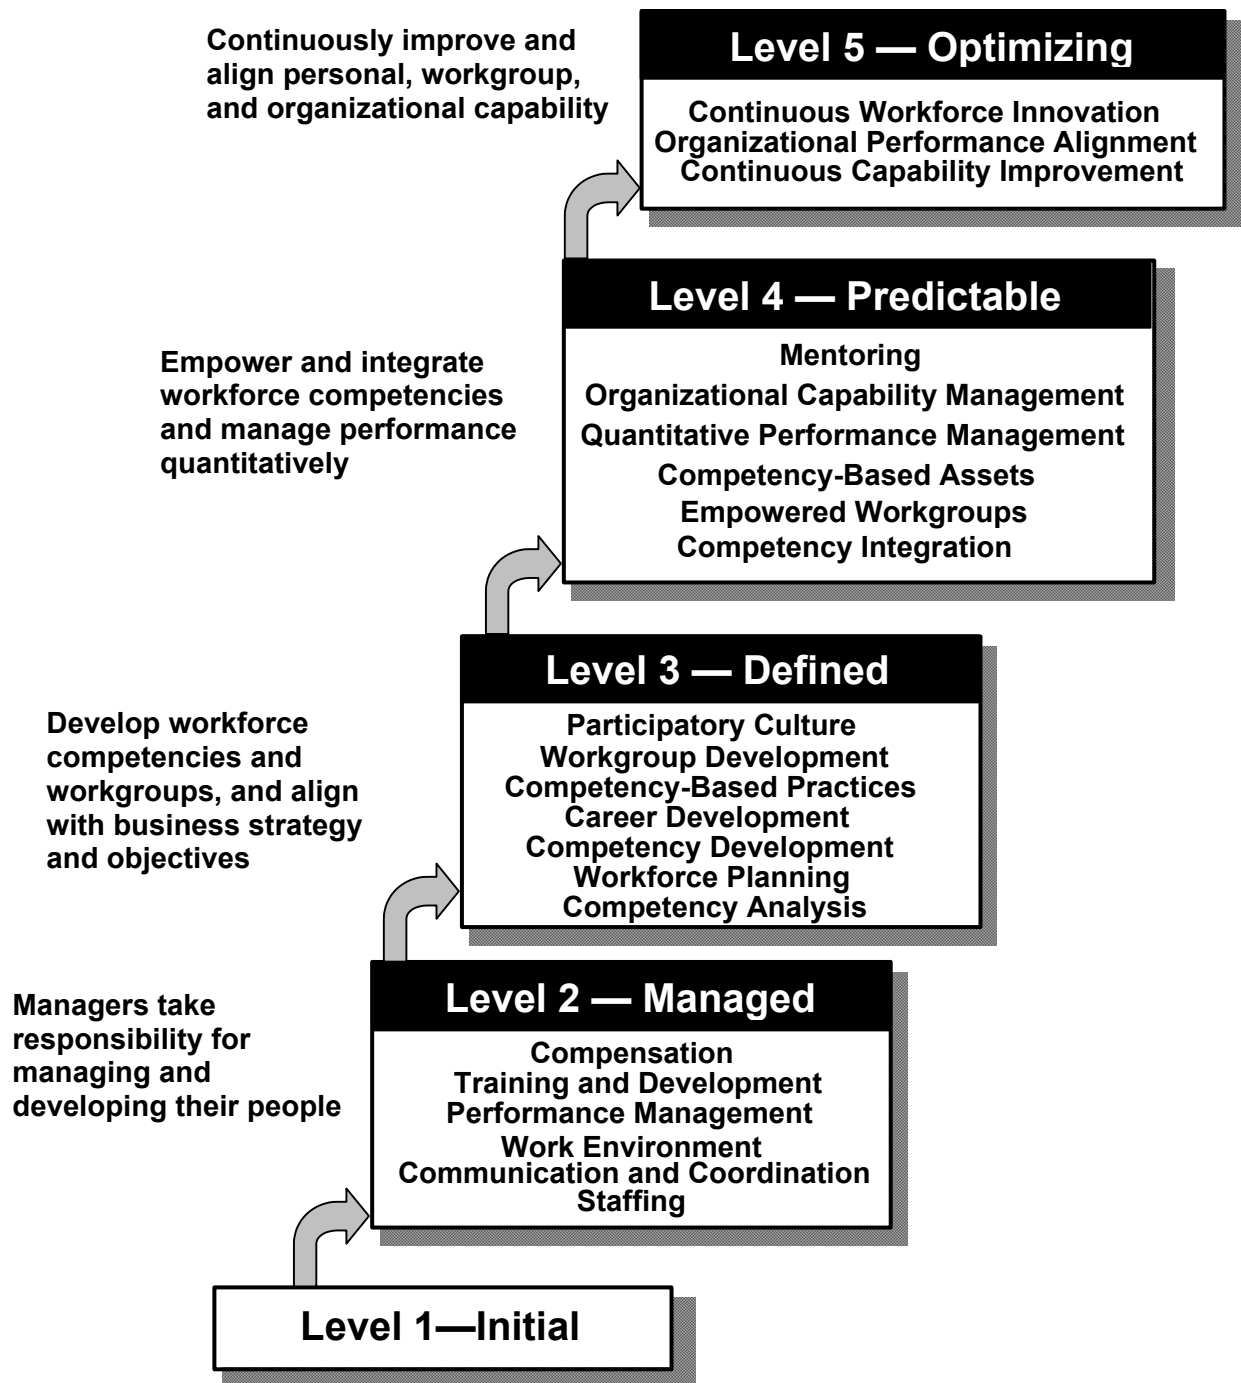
Continuously improve and align personal, workgroup, and organizational capability

Level 5 — Optimizing

Continuous Workforce Innovation
Organizational Performance Alignment
Continuous Capability Improvement

Empower and integrate workforce competencies and manage performance quantitatively

Level 4 — Predictable

Mentoring
Organizational Capability Management
Quantitative Performance Management
Competency-Based Assets
Empowered Workgroups
Competency Integration

Develop workforce competencies and workgroups, and align with business strategy and objectives

Level 3 — Defined

Participatory Culture
Workgroup Development
Competency-Based Practices
Career Development
Competency Development
Workforce Planning
Competency Analysis

Managers take responsibility for managing and developing their people

Level 2 — Managed

Compensation
Training and Development
Performance Management
Work Environment
Communication and Coordination
Staffing

Level 1—Initial